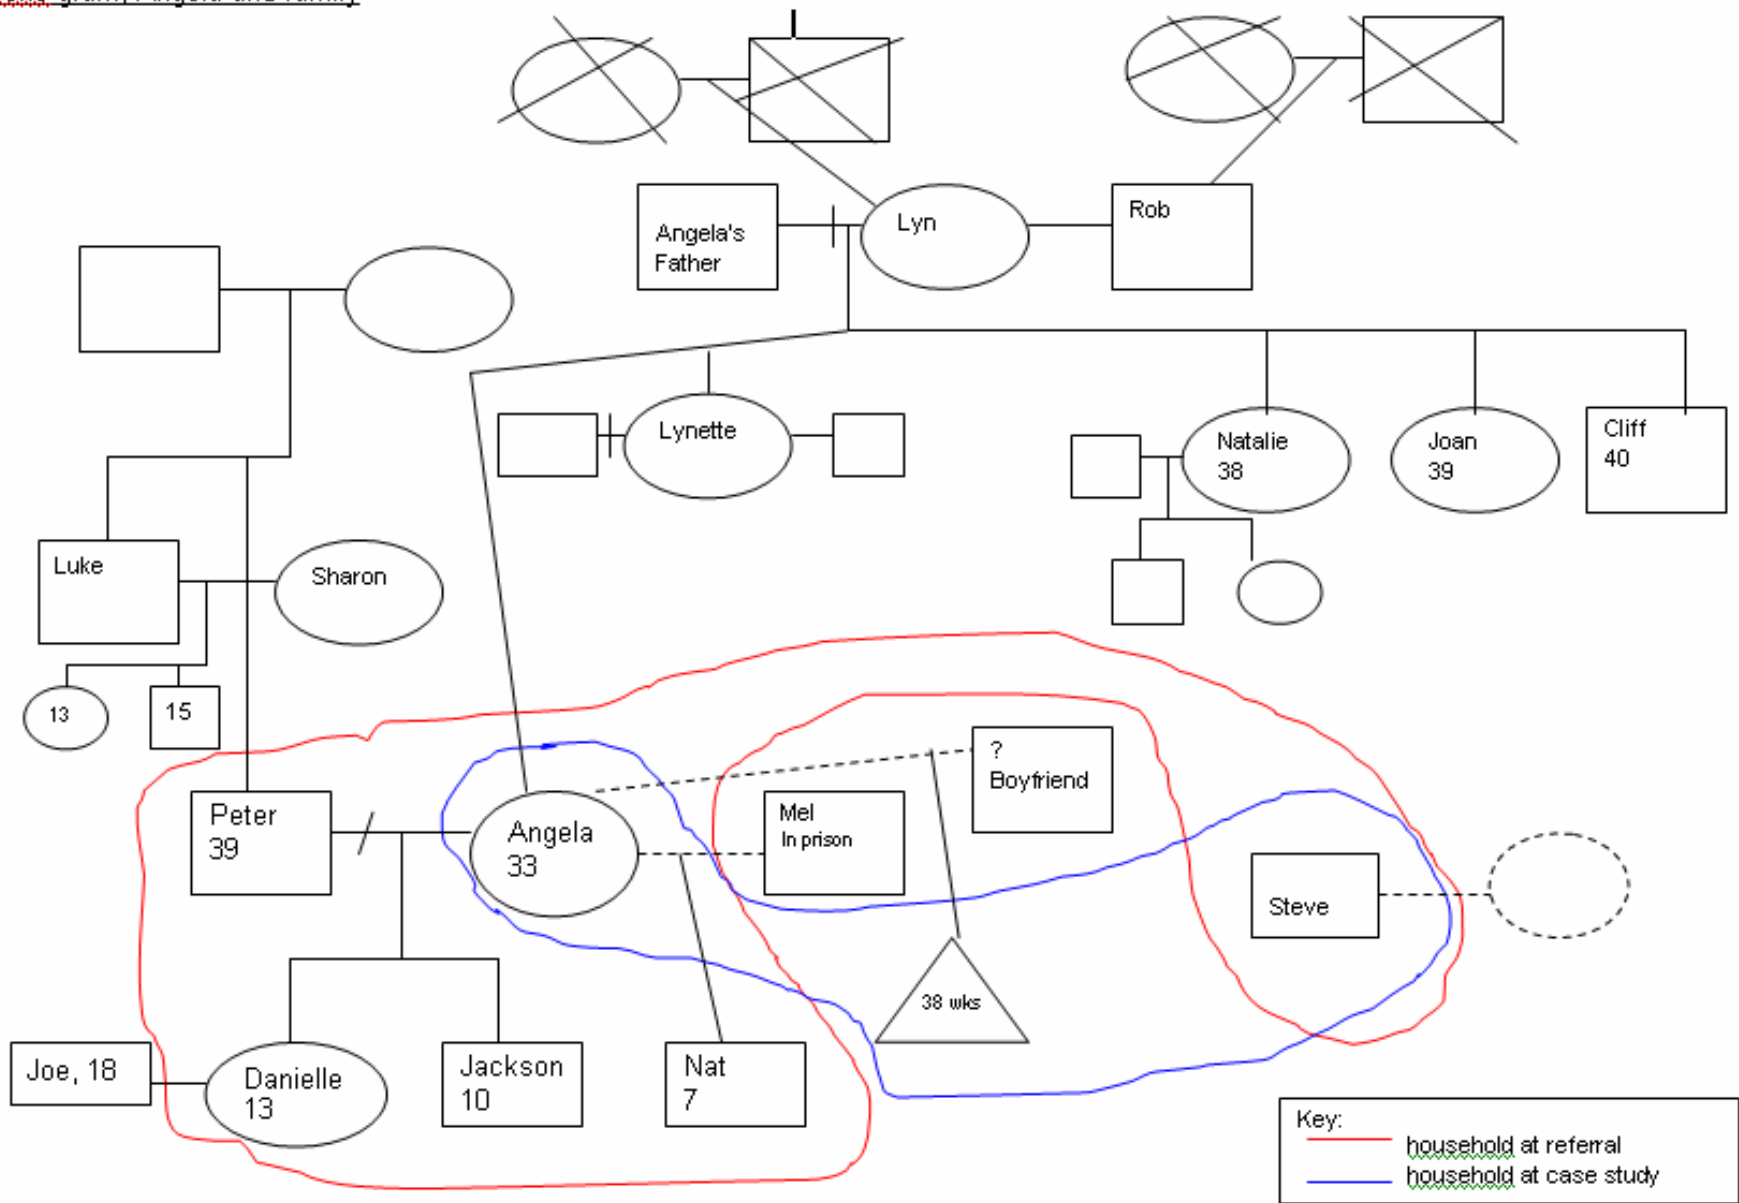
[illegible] gram, Angela and family

Angela's Father

Lyn

Rob

Lynette

Natalie 38

Joan 39

Cliff 40

Luke

Sharon

13

15

Peter 39

Angela 33

Mel In prison

? Boyfriend

Steve

38 wks

Joe, 18

Danielle 13

Jackson 10

Nat 7

Key:
household at referral
household at case study